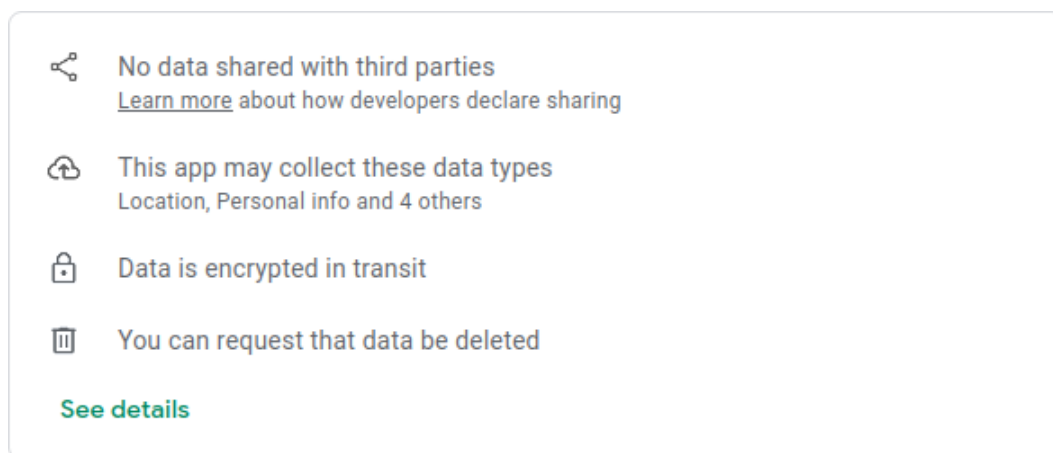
No data shared with third parties
Learn more about how developers declare sharing

This app may collect these data types
Location, Personal info and 4 others

Data is encrypted in transit

You can request that data be deleted

See details